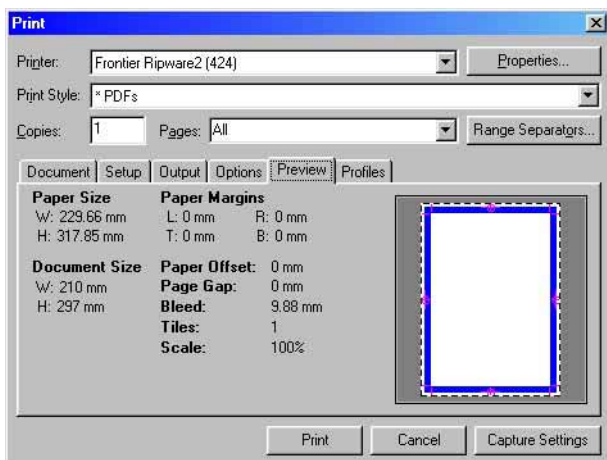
Print

Printer: Frontier Ripware2 (424)

Properties...

Print Style: * PDFs

Copies: 1

Pages: All

Range Separators...

Document | Setup | Output | Options | Preview | Profiles

Paper Size
W: 229.66 mm
H: 317.85 mm

Paper Margins
L: 0 mm R: 0 mm
T: 0 mm B: 0 mm

Document Size
W: 210 mm
H: 297 mm

Paper Offset: 0 mm
Page Gap: 0 mm
Bleed: 9.88 mm
Tiles: 1
Scale: 100%

Print

Cancel

Capture Settings